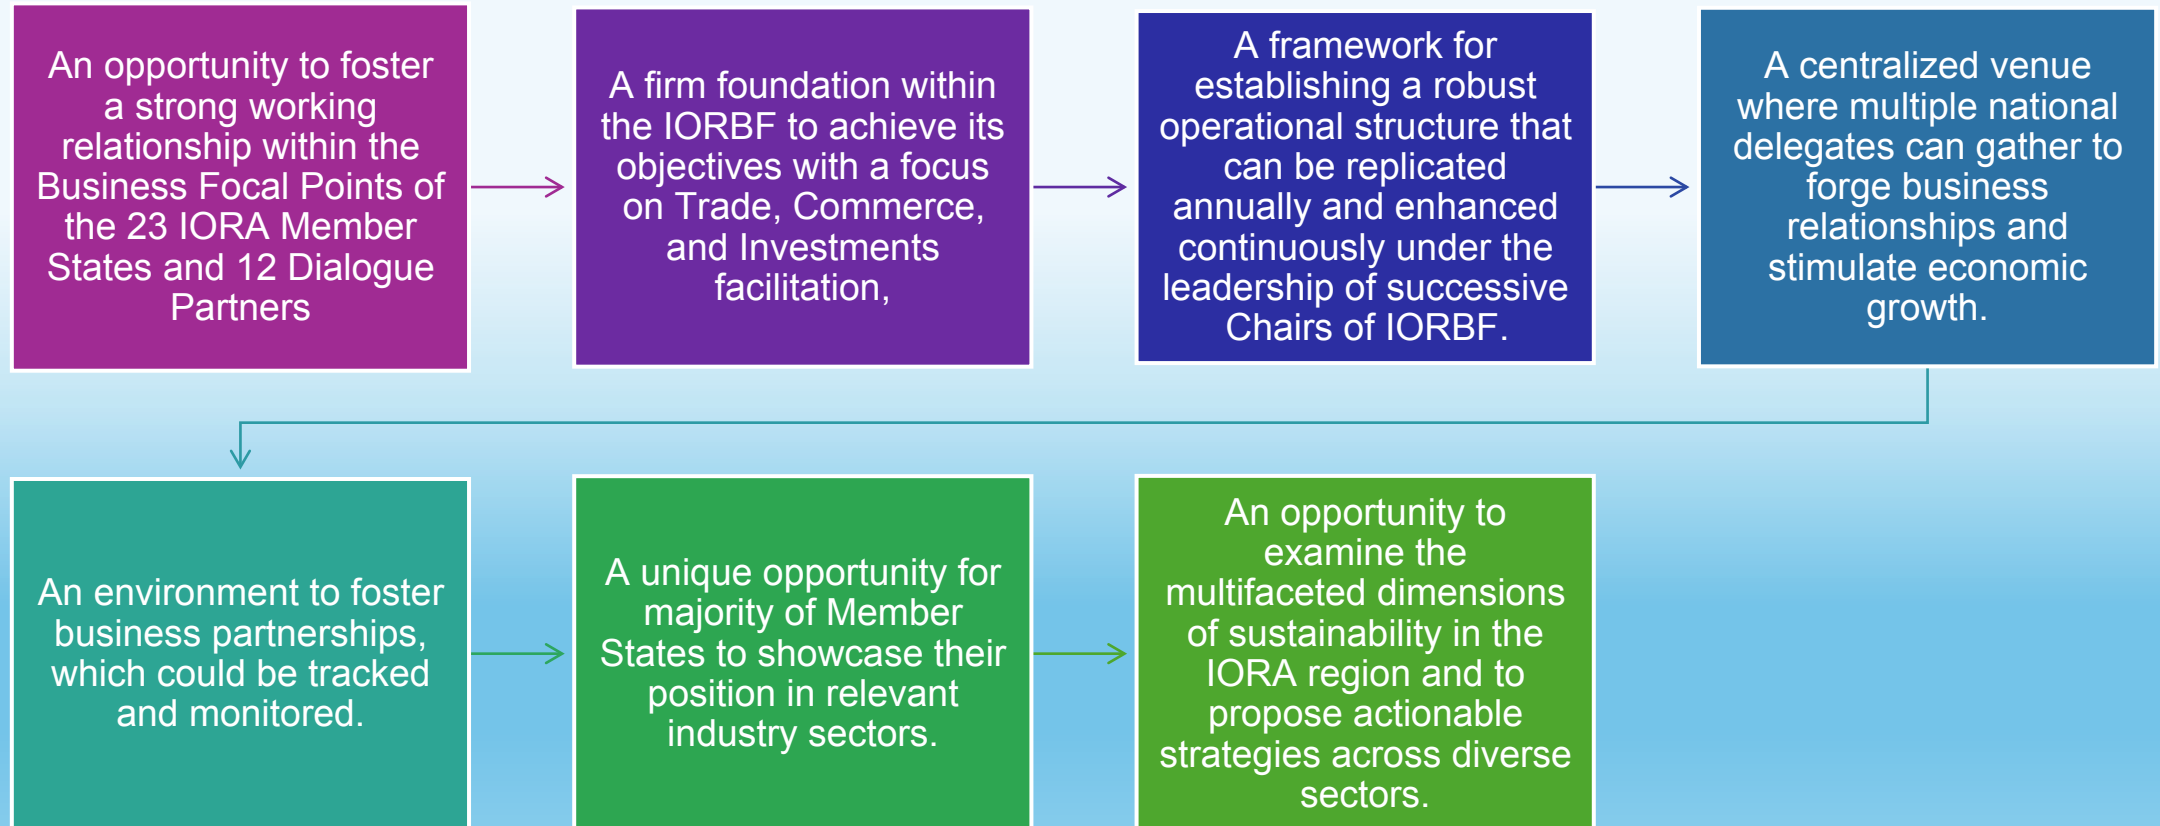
An opportunity to foster a strong working relationship within the Business Focal Points of the 23 IORA Member States and 12 Dialogue Partners

A firm foundation within the IORBF to achieve its objectives with a focus on Trade, Commerce, and Investments facilitation,

A framework for establishing a robust operational structure that can be replicated annually and enhanced continuously under the leadership of successive Chairs of IORBF.

A centralized venue where multiple national delegates can gather to forge business relationships and stimulate economic growth.

An environment to foster business partnerships, which could be tracked and monitored.

A unique opportunity for majority of Member States to showcase their position in relevant industry sectors.

An opportunity to examine the multifaceted dimensions of sustainability in the IORA region and to propose actionable strategies across diverse sectors.